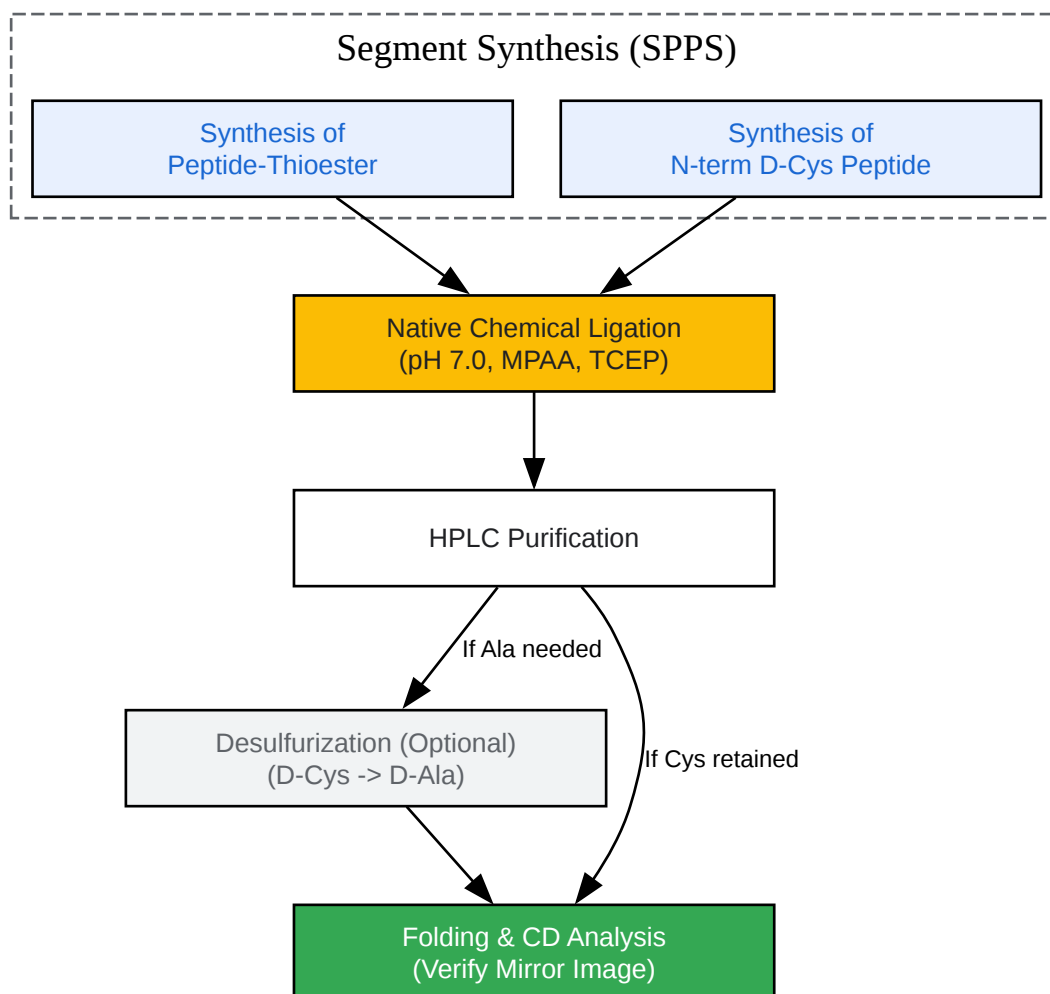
Segment Synthesis (SPPS)

Synthesis of
Peptide-Thioester

Synthesis of
N-term D-Cys Peptide

Native Chemical Ligation
(pH 7.0, MPAA, TCEP)

HPLC Purification

If Ala needed

Desulfurization (Optional)
(D-Cys -> D-Ala)

If Cys retained

Folding & CD Analysis
(Verify Mirror Image)